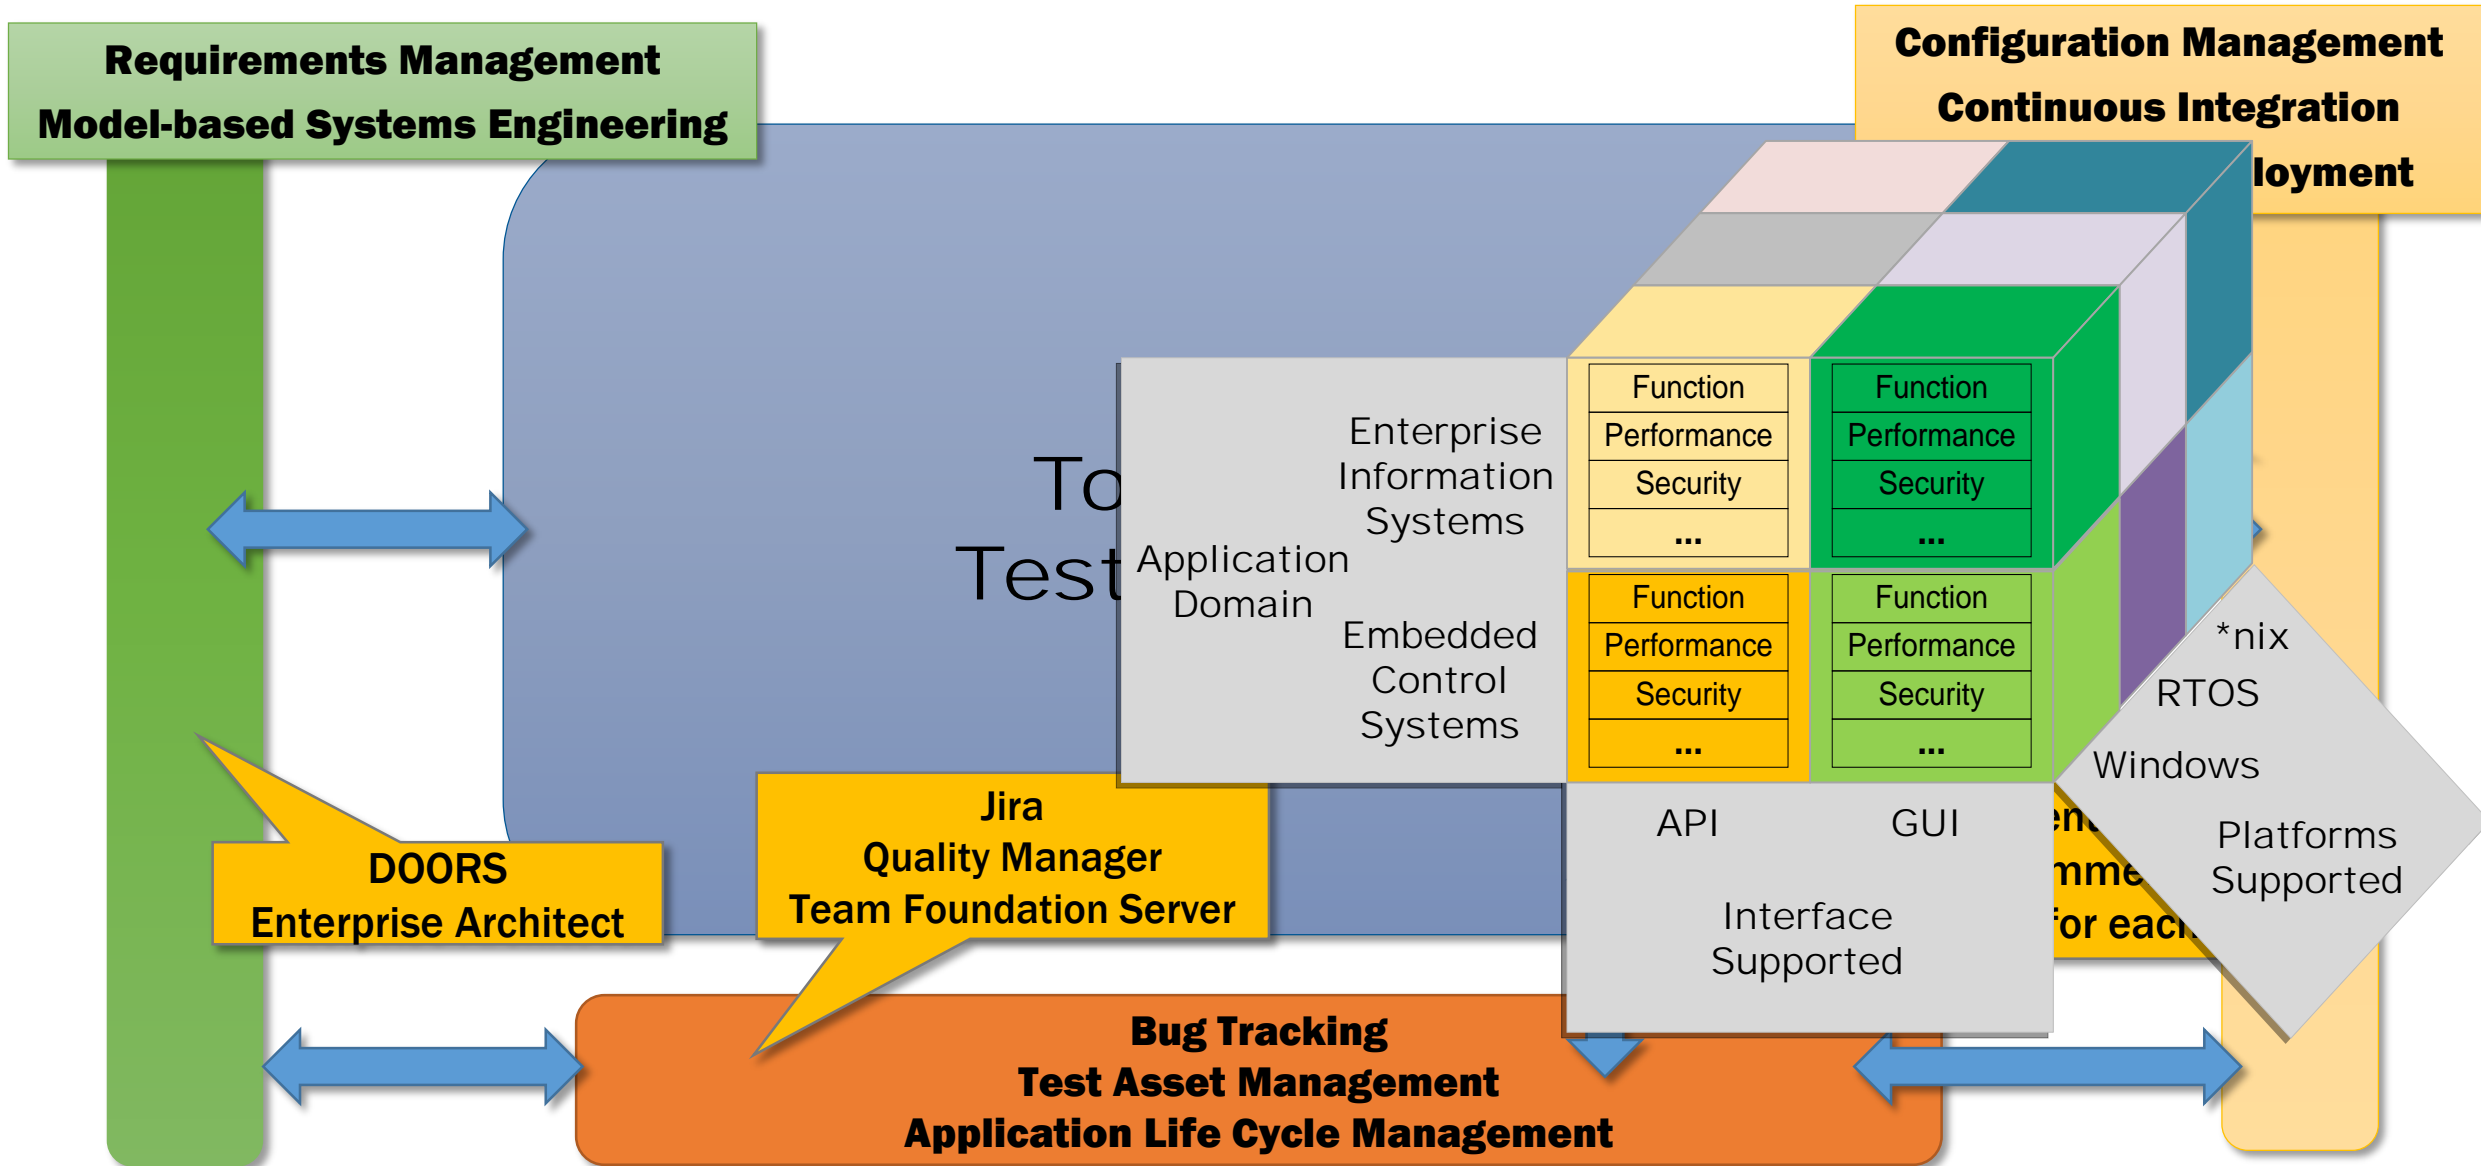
Requirements Management
Model-based Systems Engineering

Configuration Management
Continuous Integration
loyment

To
Test

Application Domain

Enterprise Information Systems

Embedded Control Systems

| Function |
|---|
| Performance |
| Security |
| ... |

| Function |
|---|
| Performance |
| Security |
| ... |

| Function |
|---|
| Performance |
| Security |
| ... |

| Function |
|---|
| Performance |
| Security |
| ... |

API
GUI
Interface Supported

*nix
RTOS
Windows
Platforms Supported

en
mme
for each

DOORS
Enterprise Architect

Jira
Quality Manager
Team Foundation Server

Bug Tracking
Test Asset Management
Application Life Cycle Management